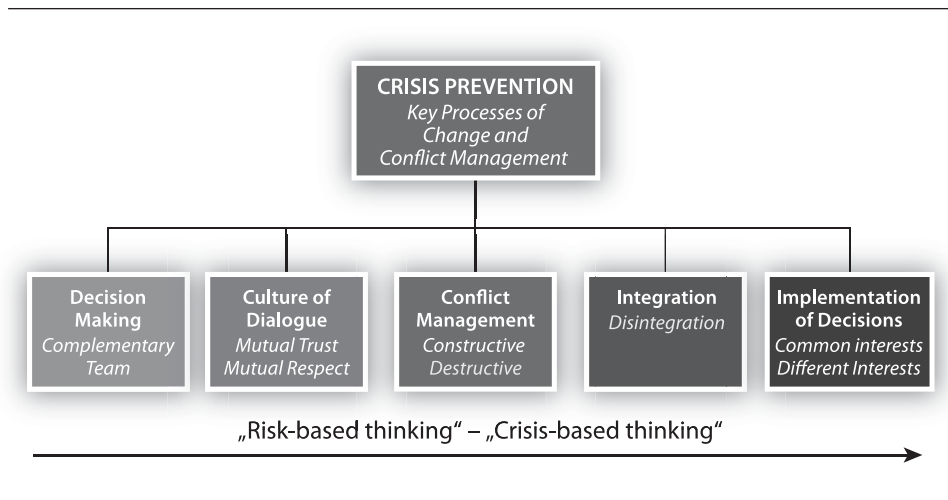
CRISIS PREVENTION
Key Processes of Change and Conflict Management

Decision Making
Complementary Team

Culture of Dialogue
Mutual Trust
Mutual Respect

Conflict Management
Constructive
Destructive

Integration
Disintegration

Implementation of Decisions
Common interests
Different Interests

„Risk-based thinking" – „Crisis-based thinking"